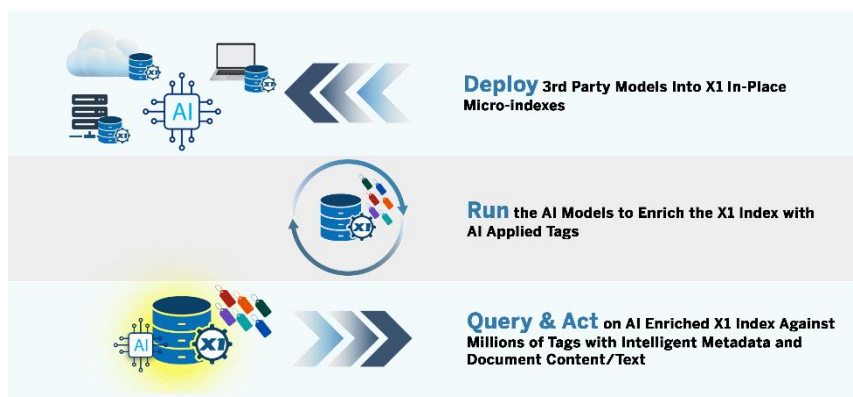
AI

X1

X1

X1

Deploy 3rd Party Models Into X1 In-Place Micro-indexes

X1

Run the AI Models to Enrich the X1 Index with AI Applied Tags

AI

X1

Query & Act on AI Enriched X1 Index Against Millions of Tags with Intelligent Metadata and Document Content/Text